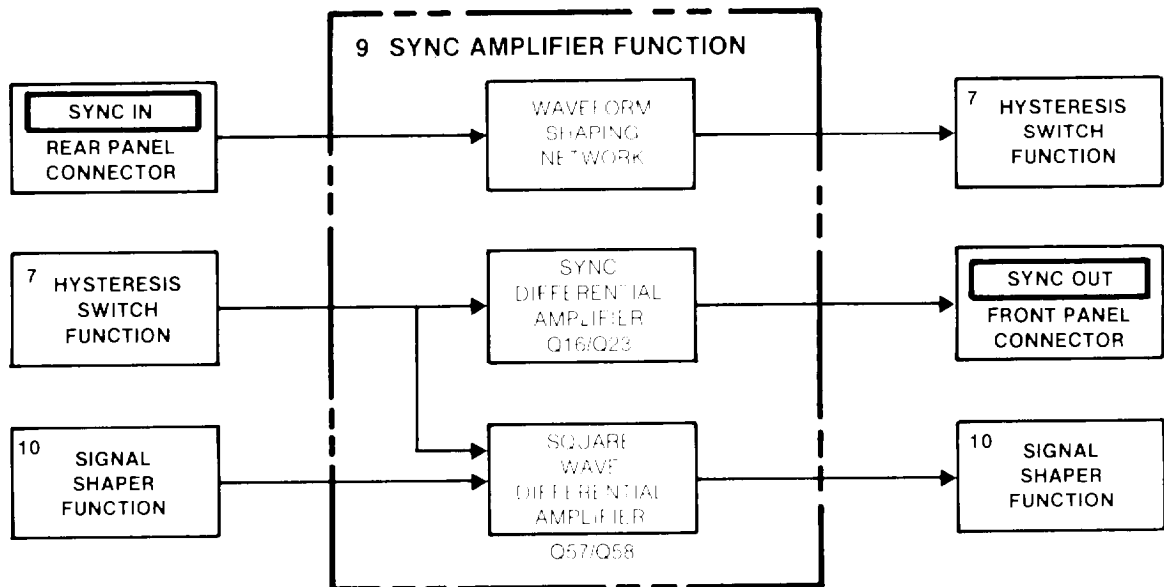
9 SYNC AMPLIFIER FUNCTION

SYNC IN
REAR PANEL CONNECTOR

WAVEFORM SHAPING NETWORK

7 HYSTERESIS SWITCH FUNCTION

7 HYSTERESIS SWITCH FUNCTION

SYNC DIFFERENTIAL AMPLIFIER Q16/Q23

SYNC OUT
FRONT PANEL CONNECTOR

10 SIGNAL SHAPER FUNCTION

SQUARE WAVE DIFFERENTIAL AMPLIFIER
Q57/Q58

10 SIGNAL SHAPER FUNCTION